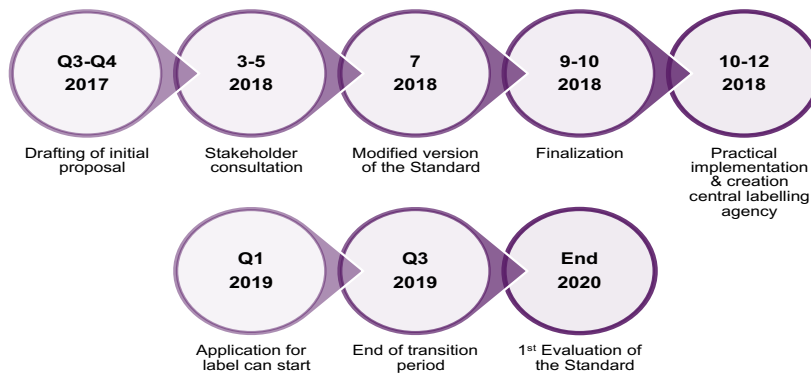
Q3-Q4
2017

Drafting of initial proposal

3-5
2018

Stakeholder consultation

7
2018

Modified version of the Standard

9-10
2018

Finalization

10-12
2018

Practical implementation & creation central labelling agency

Q1
2019

Application for label can start

Q3
2019

End of transition period

End
2020

1$^{st}$ Evaluation of the Standard